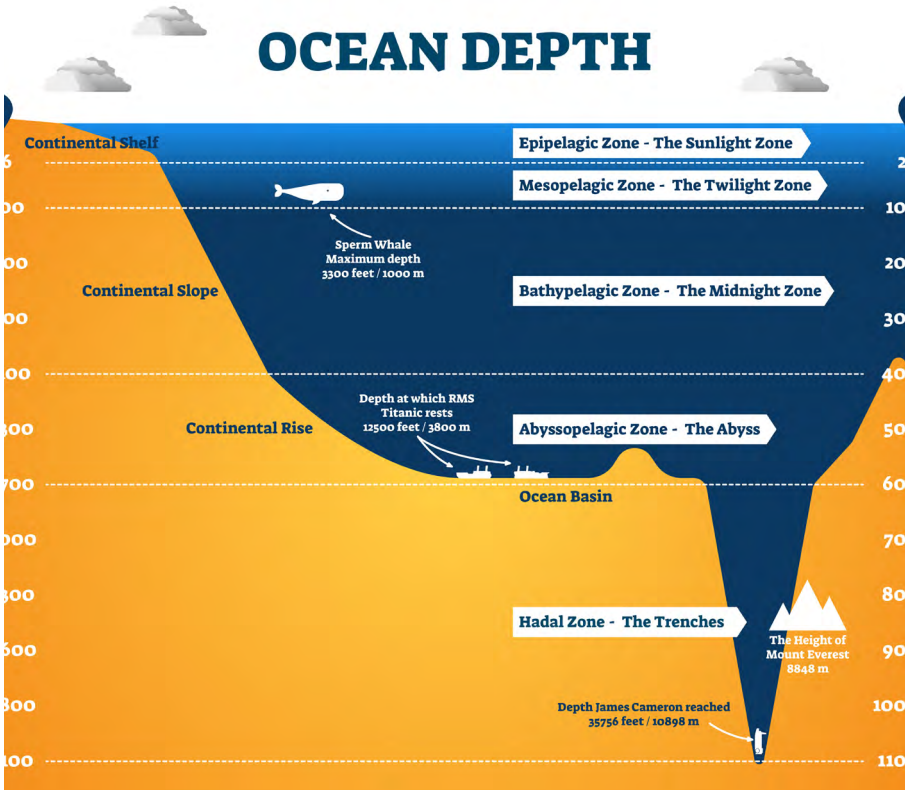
OCEAN DEPTH

Continental Shelf

Epipelagic Zone - The Sunlight Zone

Mesopelagic Zone - The Twilight Zone

Sperm Whale
Maximum depth
3300 feet / 1000 m

Continental Slope

Bathypelagic Zone - The Midnight Zone

Depth at which RMS
Titanic rests
12500 feet / 3800 m

Continental Rise

Abyssopelagic Zone - The Abyss

Ocean Basin

Hadal Zone - The Trenches

The Height of
Mount Everest
8848 m

Depth James Cameron reached
35756 feet / 10898 m

6
00
00
00
00
300
700
000
300
600
300
100

2
10
20
30
40
50
60
70
80
90
100
110